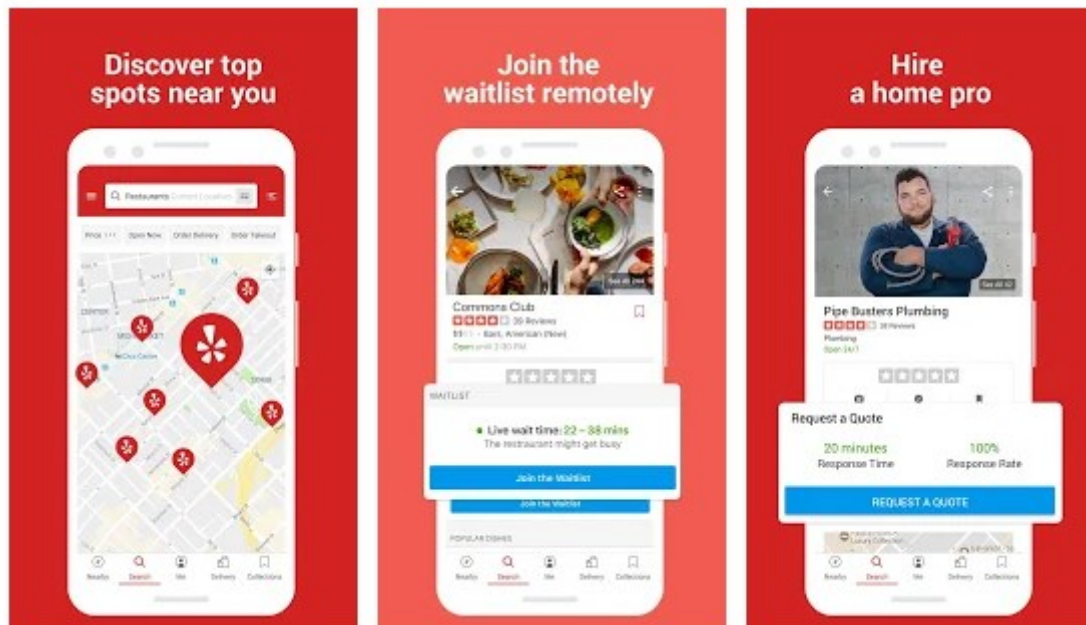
Discover top spots near you

Restaurants Current Location

Price Open Now Order Delivery Order Takeout

Nearby Search Me Delivery Collections

Join the waitlist remotely

Commons Club

39 Reviews

Open until 2:30 PM

WAITLIST

Live wait time: 22 – 38 mins

The restaurant might get busy

Join the Waitlist

Join the Waitlist

POPULAR DISHES

Nearby Search Me Delivery Collections

Hire a home pro

Pipe Busters Plumbing

38 Reviews

Plumbing

Open 24/7

Request a Quote

20 minutes
Response Time

100%
Response Rate

REQUEST A QUOTE

Nearby Search Me Delivery Collections